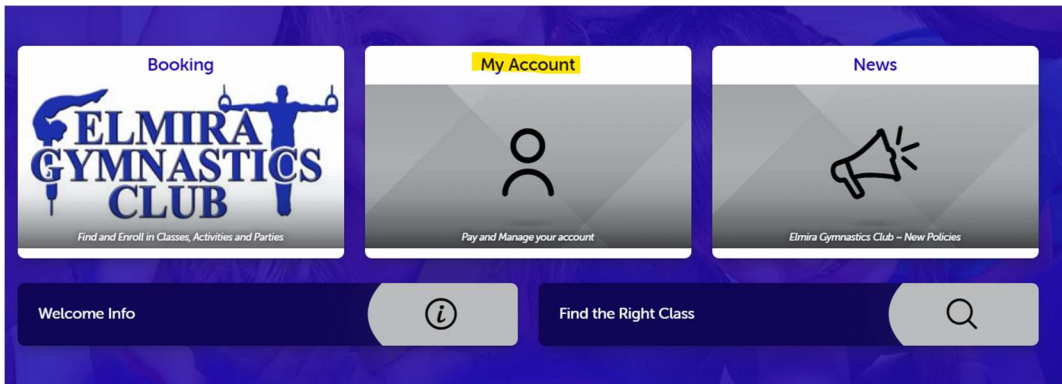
Booking

ELMIRA GYMNASTICS CLUB

Find and Enroll in Classes, Activities and Parties

My Account

Pay and Manage your account

News

Elmira Gymnastics Club ~ New Policies

Welcome Info

Find the Right Class